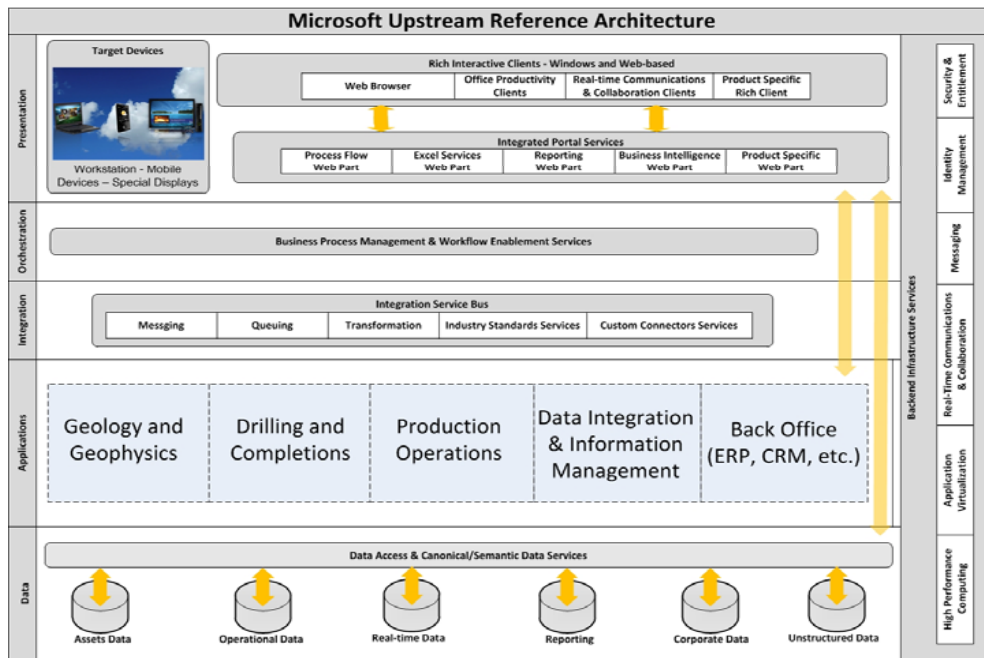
Microsoft Upstream Reference Architecture

Presentation

Target Devices

Workstation - Mobile Devices – Special Displays

Rich Interactive Clients - Windows and Web-based

| Web Browser | Office Productivity Clients | Real-time Communications & Collaboration Clients | Product Specific Rich Client |
|---|---|---|---|

Integrated Portal Services

| Process Flow Web Part | Excel Services Web Part | Reporting Web Part | Business Intelligence Web Part | Product Specific Web Part |
|---|---|---|---|---|

Orchestration

Business Process Management & Workflow Enablement Services

Integration

Integration Service Bus

| Messging | Queuing | Transformation | Industry Standards Services | Custom Connectors Services |
|---|---|---|---|---|

Applications

Geology and Geophysics

Drilling and Completions

Production Operations

Data Integration & Information Management

Back Office (ERP, CRM, etc.)

Data

Data Access & Canonical/Semantic Data Services

Assets Data

Operational Data

Real-time Data

Reporting

Corporate Data

Unstructured Data

Backend Infrastructure Services

Security & Entitlement

Identity Management

Messaging

Real-Time Communications & Collaboration

Application Virtualization

High Performance Computing